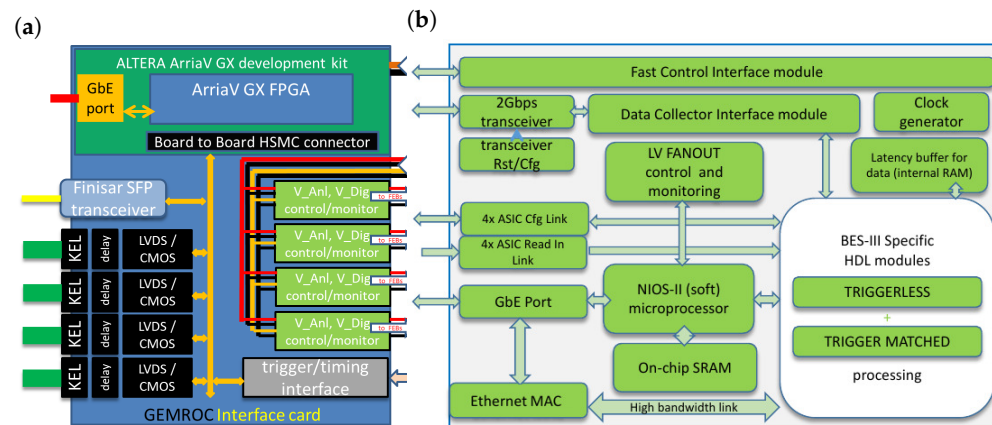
(a)

ALTERA ArriaV GX development kit

GbE port

ArriaV GX FPGA

Board to Board HSMC connector

Finisar SFP transceiver

V_Anl, V_Dig control/monitor
to FEBs

V_Anl, V_Dig control/monitor
to FEBs

V_Anl, V_Dig control/monitor
to FEBs

V_Anl, V_Dig control/monitor
to FEBs

KEL delay LVDS / CMOS

KEL delay LVDS / CMOS

KEL delay LVDS / CMOS

KEL delay LVDS / CMOS

trigger/timing interface

GEMROC Interface card

(b)

Fast Control Interface module

2Gbps transceiver

Data Collector Interface module

Clock generator

transceiver Rst/Cfg

LV FANOUT control and monitoring

Latency buffer for data (internal RAM)

4x ASIC Cfg Link

4x ASIC Read In Link

BES-III Specific HDL modules

GbE Port

NIOS-II (soft) microprocessor

TRIGGERLESS

+

TRIGGER MATCHED

On-chip SRAM

processing

Ethernet MAC

High bandwidth link